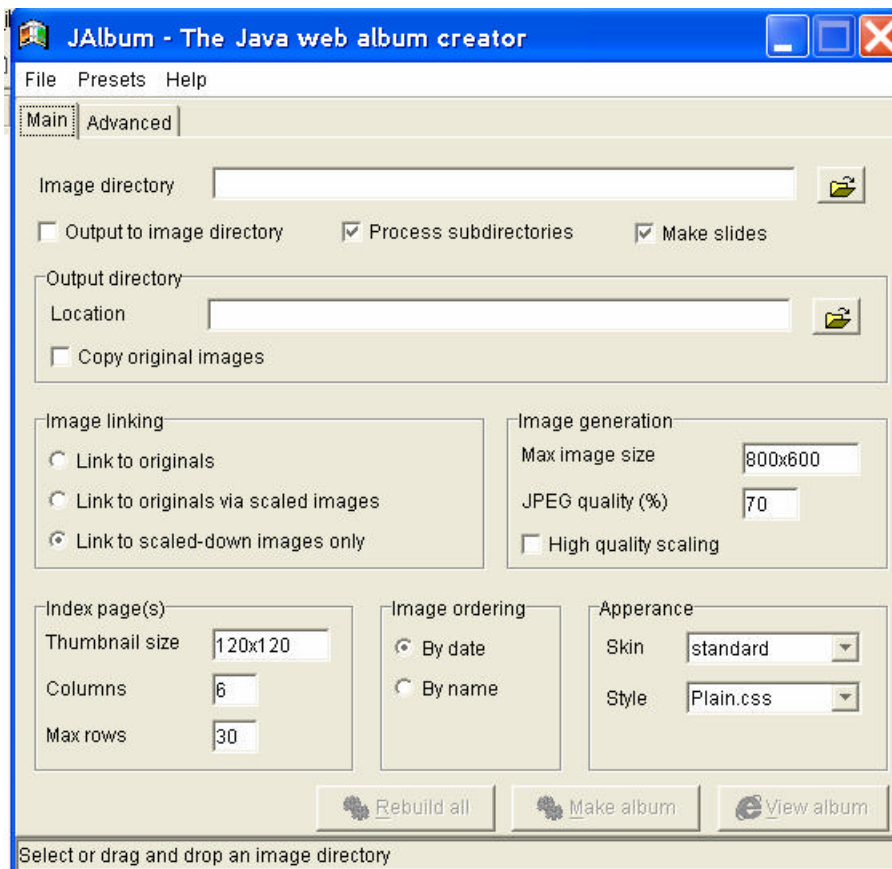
JAlbum - The Java web album creator

File Presets Help

Main Advanced

Image directory

Output to image directory Process subdirectories Make slides

Output directory

Location

Copy original images

Image linking

Link to originals

Link to originals via scaled images

Link to scaled-down images only

Image generation

Max image size 800x600

JPEG quality (%) 70

High quality scaling

Index page(s)

Thumbnail size 120x120

Columns 6

Max rows 30

Image ordering

By date

By name

Apperance

Skin standard

Style Plain.css

Rebuild all Make album View album

Select or drag and drop an image directory